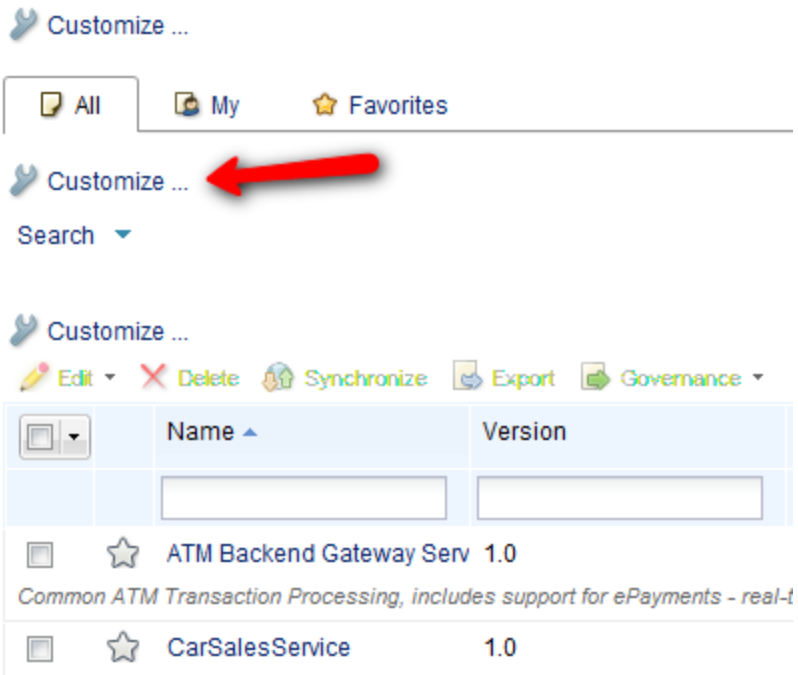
Customize ...

All | My | Favorites

Customize ...

Search

Customize ...

Edit | Delete | Synchronize | Export | Governance

| | | Name | Version |
|---|---|---|---|
| | | | |
| | | ATM Backend Gateway Serv | 1.0 |

Common ATM Transaction Processing, includes support for ePayments - real-t

| | | CarSalesService | 1.0 |
|---|---|---|---|